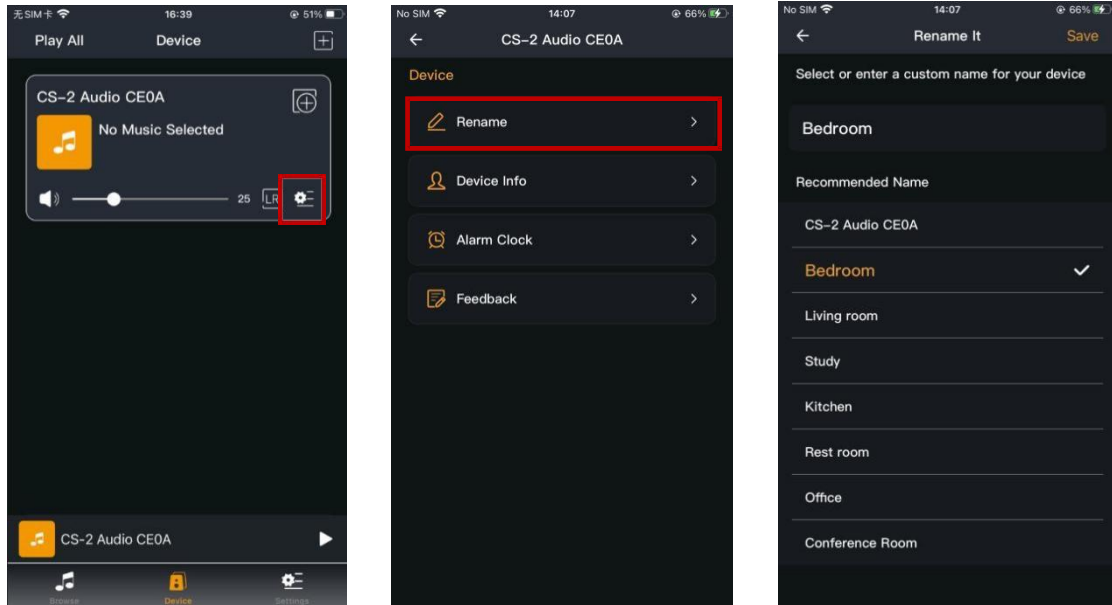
无SIM卡 16:39 51%

Play All Device

CS-2 Audio CE0A

No Music Selected

25 LR

CS-2 Audio CE0A

Browse Device Settings

No SIM 14:07 66%

CS-2 Audio CE0A

Device

Rename

Device Info

Alarm Clock

Feedback

No SIM 14:07 66%

Rename It Save

Select or enter a custom name for your device

Bedroom

Recommended Name

CS-2 Audio CE0A

Bedroom

Living room

Study

Kitchen

Rest room

Office

Conference Room